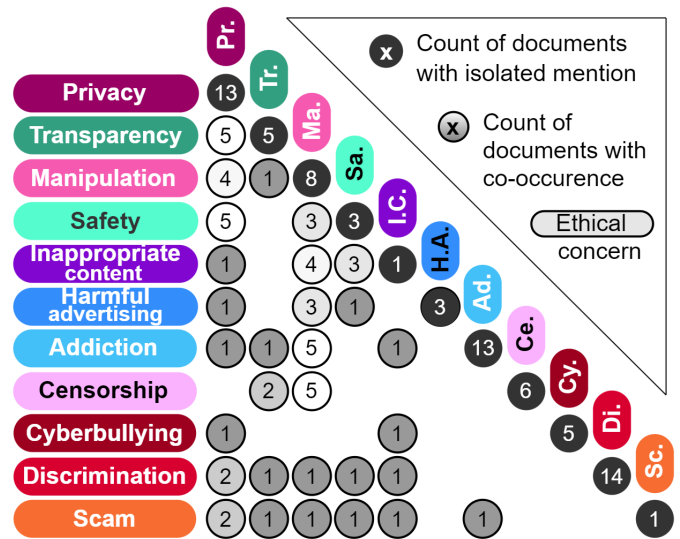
x Count of documents with isolated mention

x Count of documents with co-occurence

Ethical concern

| | Pr. | Tr. | Ma. | Sa. | I.C. | H.A. | Ad. | Ce. | Cy. | Di. | Sc. |
|---|---|---|---|---|---|---|---|---|---|---|---|
| Privacy | 13 | | | | | | | | | | |
| Transparency | 5 | 5 | | | | | | | | | |
| Manipulation | 4 | 1 | 8 | | | | | | | | |
| Safety | 5 | | 3 | 3 | | | | | | | |
| Inappropriate content | 1 | | 4 | 3 | 1 | | | | | | |
| Harmful advertising | 1 | | 3 | 1 | | 3 | | | | | |
| Addiction | 1 | 1 | 5 | | 1 | | 13 | | | | |
| Censorship | | 2 | 5 | | | | | 6 | | | |
| Cyberbullying | 1 | | | | 1 | | | | 5 | | |
| Discrimination | 2 | 1 | 1 | 1 | 1 | | | | | 14 | |
| Scam | 2 | 1 | 1 | 1 | 1 | | 1 | | | | 1 |